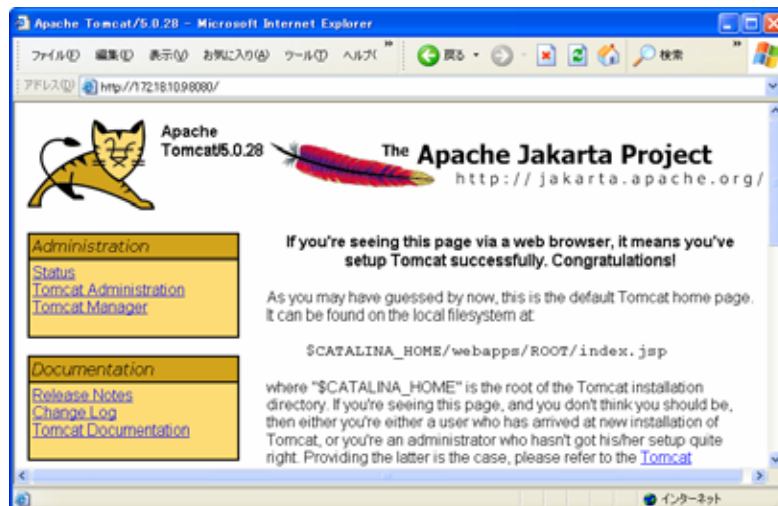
Apache Tomcat/5.0.28 - Microsoft Internet Explorer

ファイル(F) 編集(E) 表示(V) お気に入り(A) ツール(T) ヘルプ(H) 戻る 検索

アドレス(D) http://172.18.10.9:8080/

Apache Tomcat/5.0.28

The Apache Jakarta Project
http://jakarta.apache.org/

Administration
Status
Tomcat Administration
Tomcat Manager

Documentation
Release Notes
Change Log
Tomcat Documentation

If you're seeing this page via a web browser, it means you've setup Tomcat successfully. Congratulations!

As you may have guessed by now, this is the default Tomcat home page. It can be found on the local filesystem at:

$CATALINA_HOME/webapps/ROOT/index.jsp

where "$CATALINA_HOME" is the root of the Tomcat installation directory. If you're seeing this page, and you don't think you should be, then either you're either a user who has arrived at new installation of Tomcat, or you're an administrator who hasn't got his/her setup quite right. Providing the latter is the case, please refer to the Tomcat

インターネット